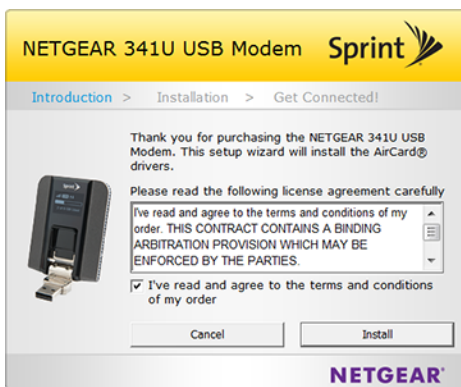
NETGEAR 341U USB Modem Sprint

Introduction > Installation > Get Connected!

Thank you for purchasing the NETGEAR 341U USB Modem. This setup wizard will install the AirCard® drivers.

Please read the following license agreement carefully

I've read and agree to the terms and conditions of my order. THIS CONTRACT CONTAINS A BINDING ARBITRATION PROVISION WHICH MAY BE ENFORCED BY THE PARTIES.

I've read and agree to the terms and conditions of my order

Cancel

Install

NETGEAR